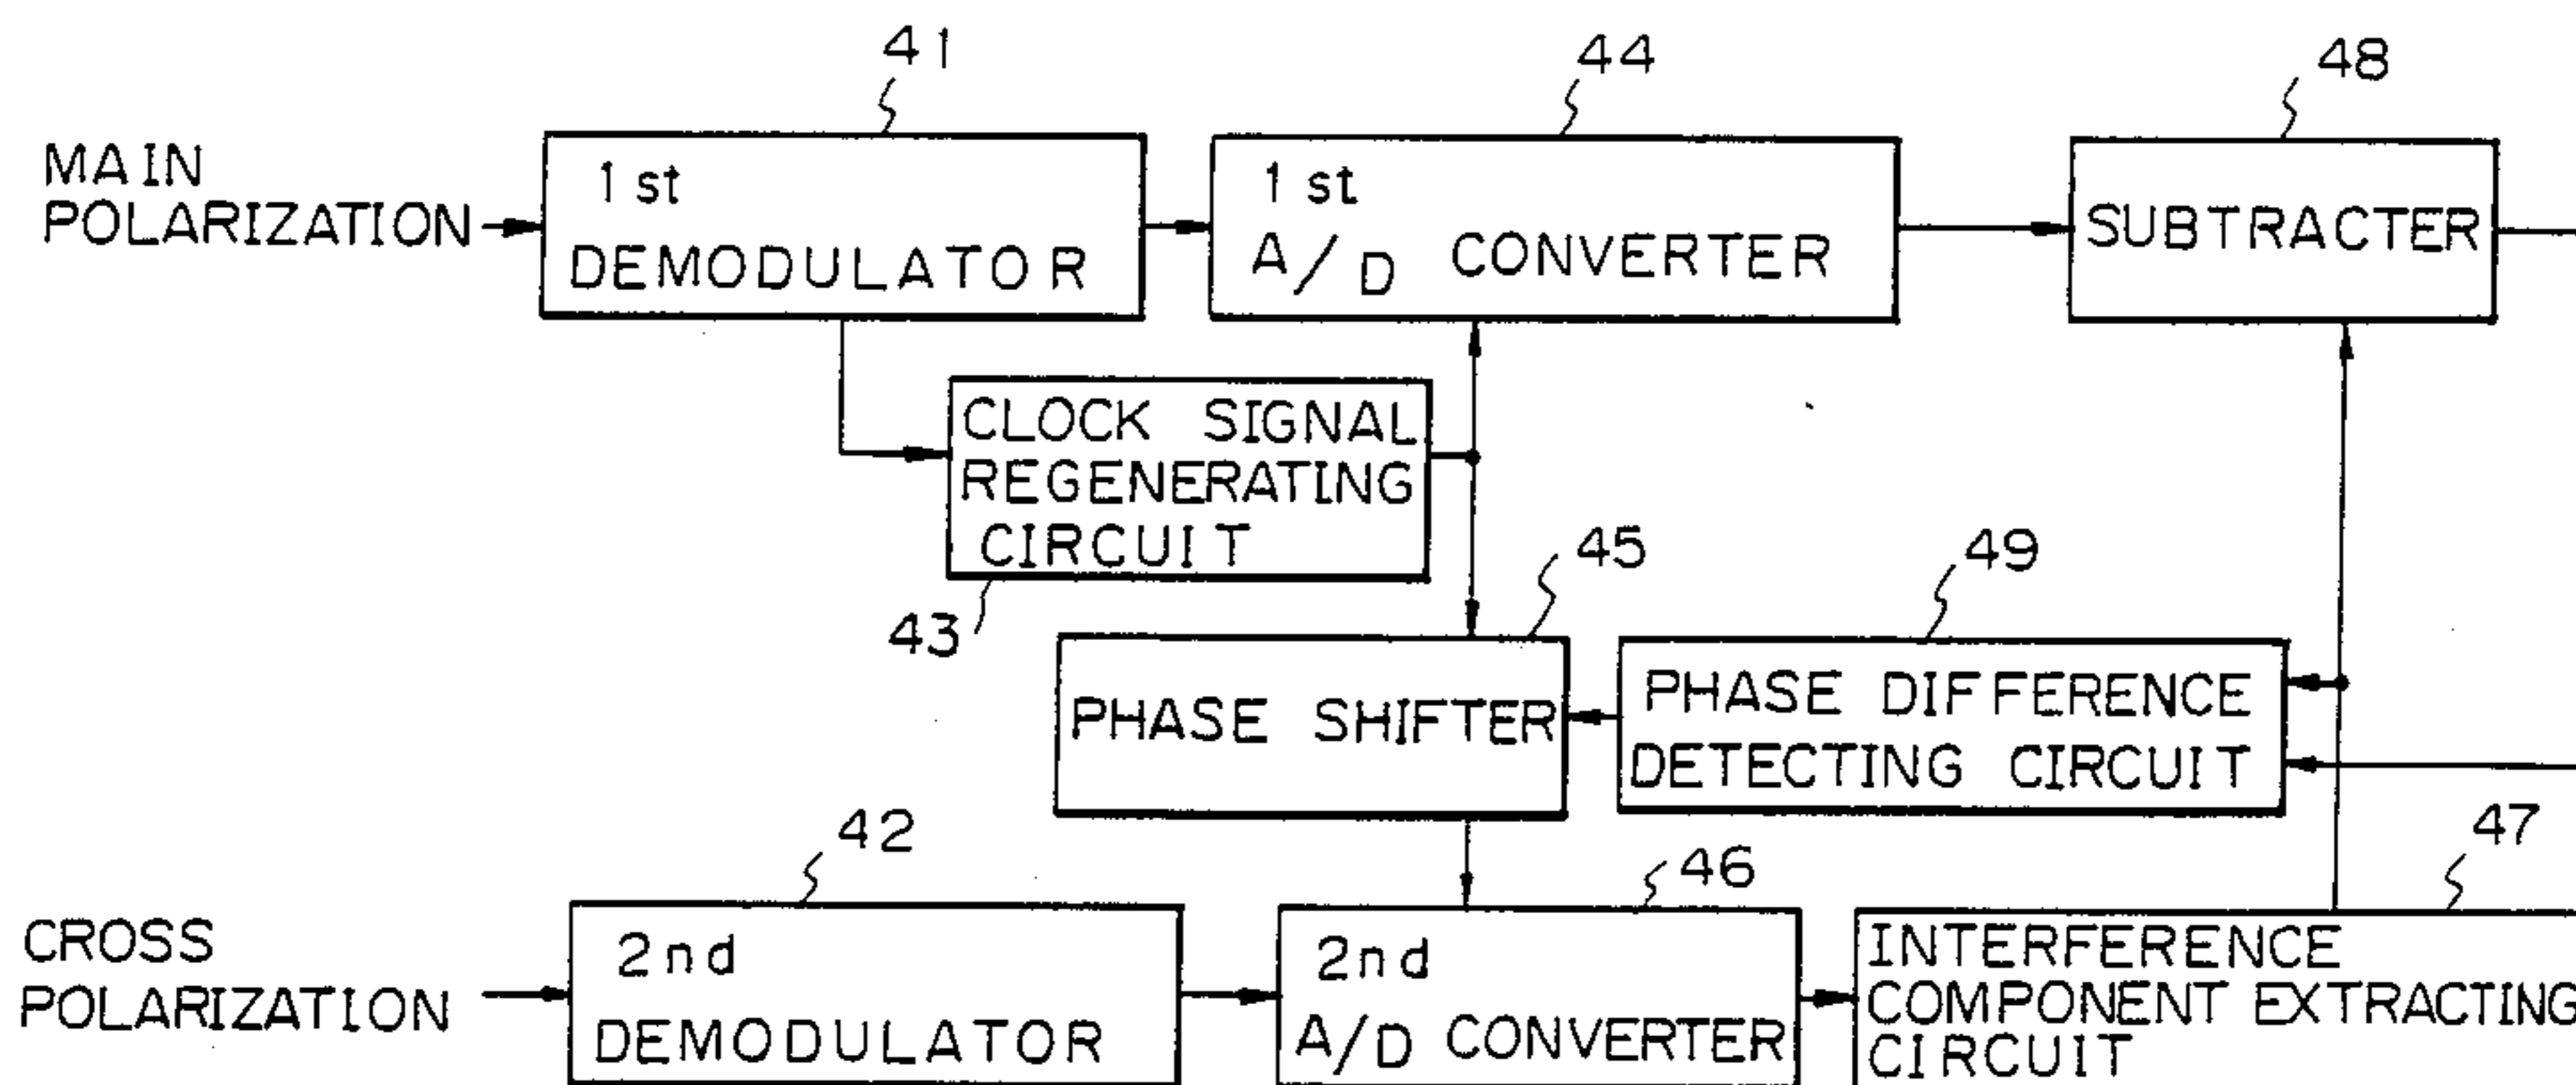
41

44

48

MAIN POLARIZATION

1st DEMODULATOR

1st A/D CONVERTER

SUBTRACTER

CLOCK SIGNAL REGENERATING CIRCUIT

43

45

49

PHASE SHIFTER

PHASE DIFFERENCE DETECTING CIRCUIT

42

46

47

CROSS POLARIZATION

2nd DEMODULATOR

2nd A/D CONVERTER

INTERFERENCE COMPONENT EXTRACTING CIRCUIT